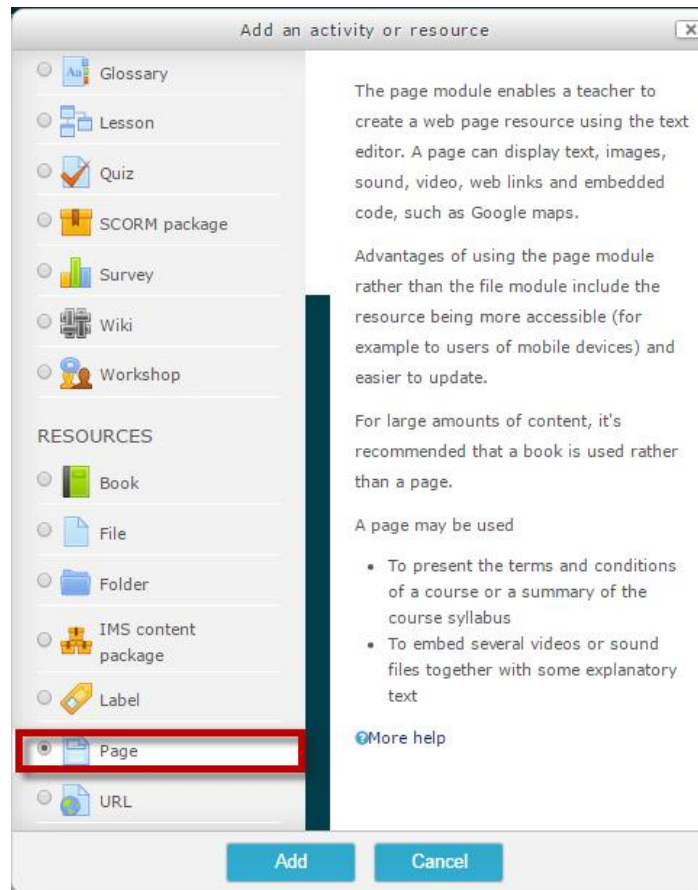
Add an activity or resource

Glossary

Lesson

Quiz

SCORM package

Survey

Wiki

Workshop

RESOURCES

Book

File

Folder

IMS content package

Label

Page

URL

The page module enables a teacher to create a web page resource using the text editor. A page can display text, images, sound, video, web links and embedded code, such as Google maps.

Advantages of using the page module rather than the file module include the resource being more accessible (for example to users of mobile devices) and easier to update.

For large amounts of content, it's recommended that a book is used rather than a page.

A page may be used

- To present the terms and conditions of a course or a summary of the course syllabus
- To embed several videos or sound files together with some explanatory text

More help

Add

Cancel